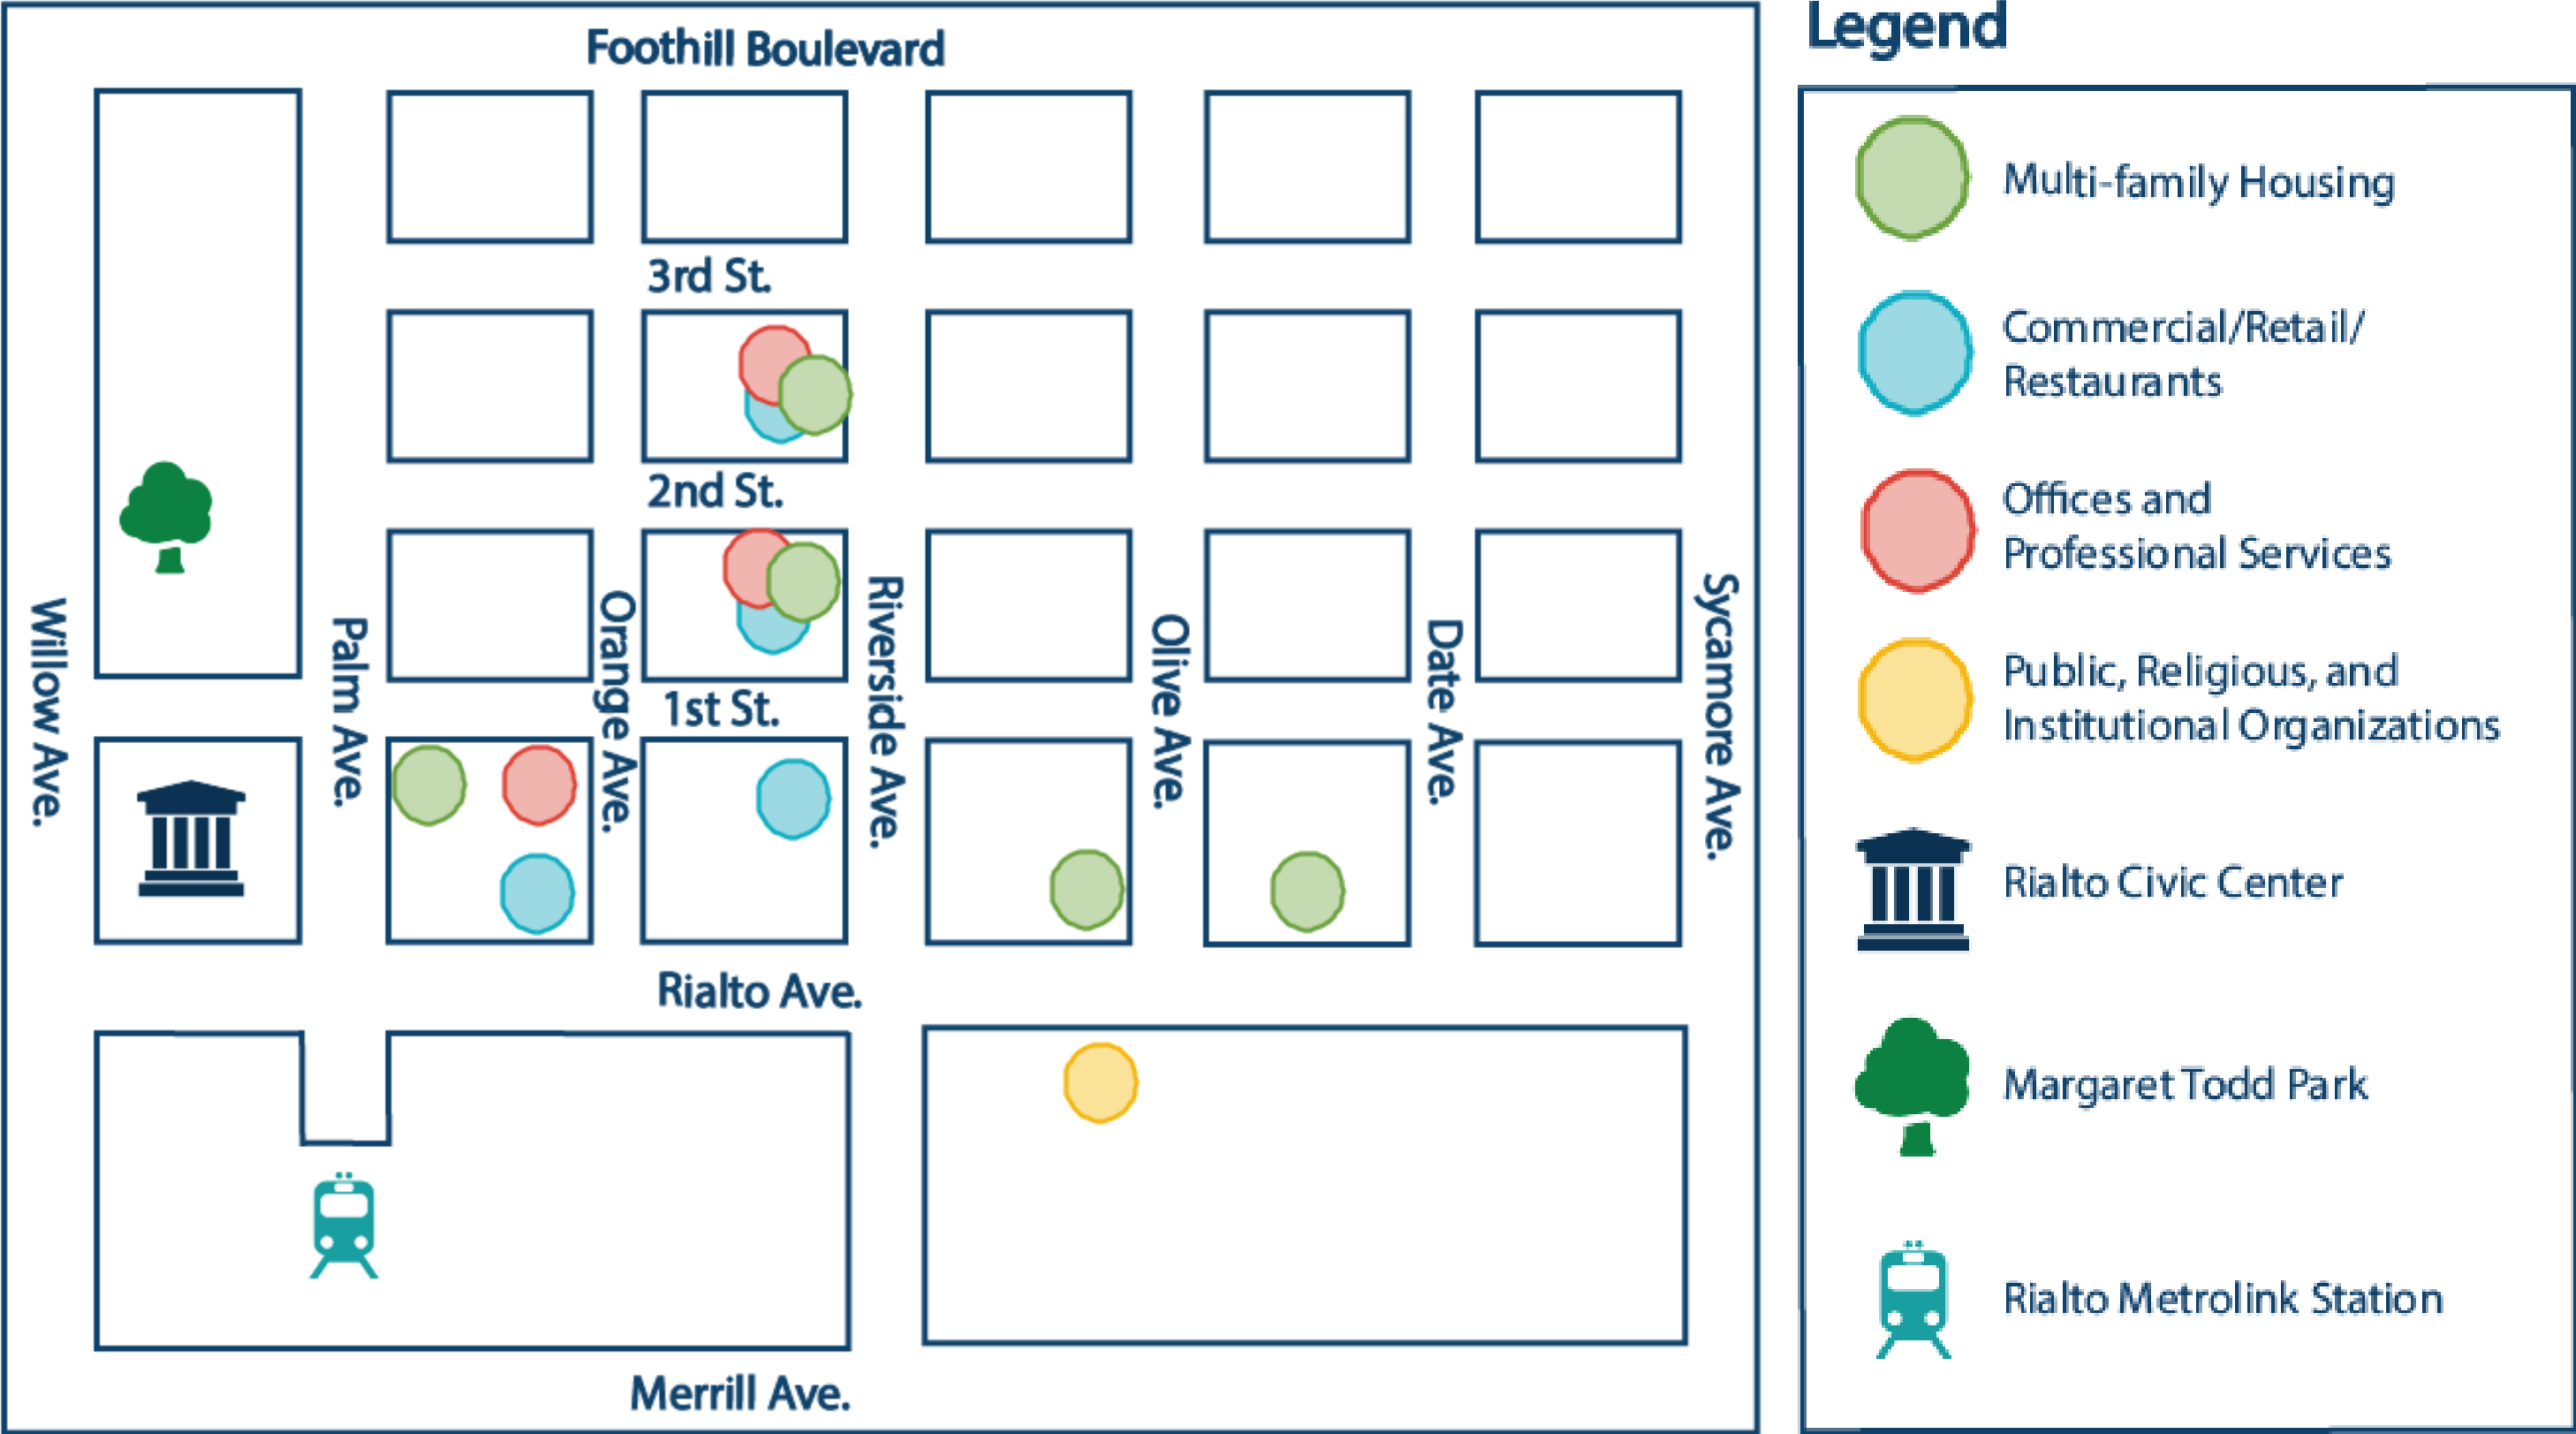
Foothill Boulevard

3rd St.

2nd St.

1st St.

Willow Ave.

Palm Ave.

Orange Ave.

Riverside Ave.

Olive Ave.

Date Ave.

Sycamore Ave.

Rialto Ave.

Merrill Ave.

Legend

Multi-family Housing

Commercial/Retail/ Restaurants

Offices and Professional Services

Public, Religious, and Institutional Organizations

Rialto Civic Center

Margaret Todd Park

Rialto Metrolink Station